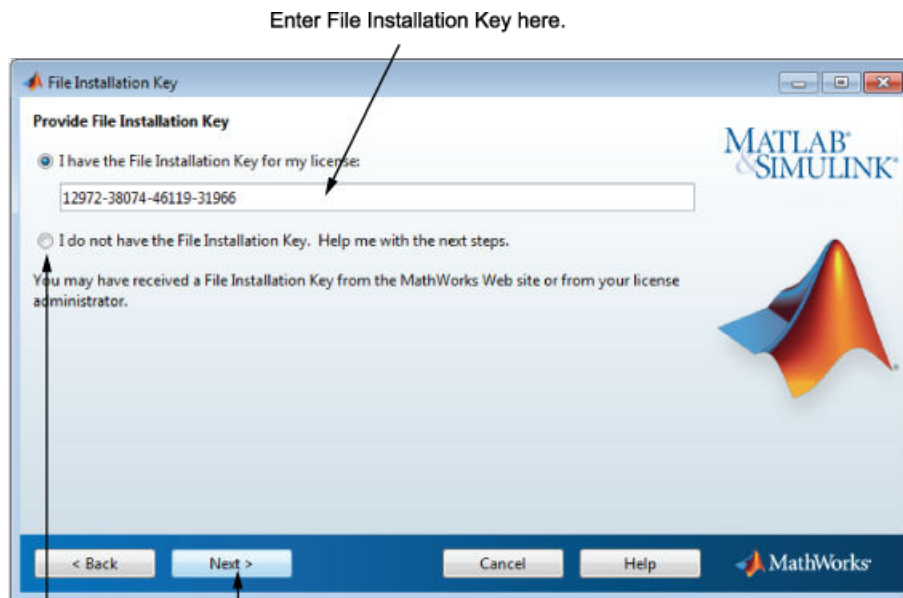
Enter File Installation Key here.

File Installation Key

Provide File Installation Key

I have the File Installation Key for my license:

12972-38074-46119-31966

I do not have the File Installation Key. Help me with the next steps.

You may have received a File Installation Key from the MathWorks Web site or from your license administrator.

MATLAB® & SIMULINK®

< Back

Next >

Cancel

Help

MathWorks®